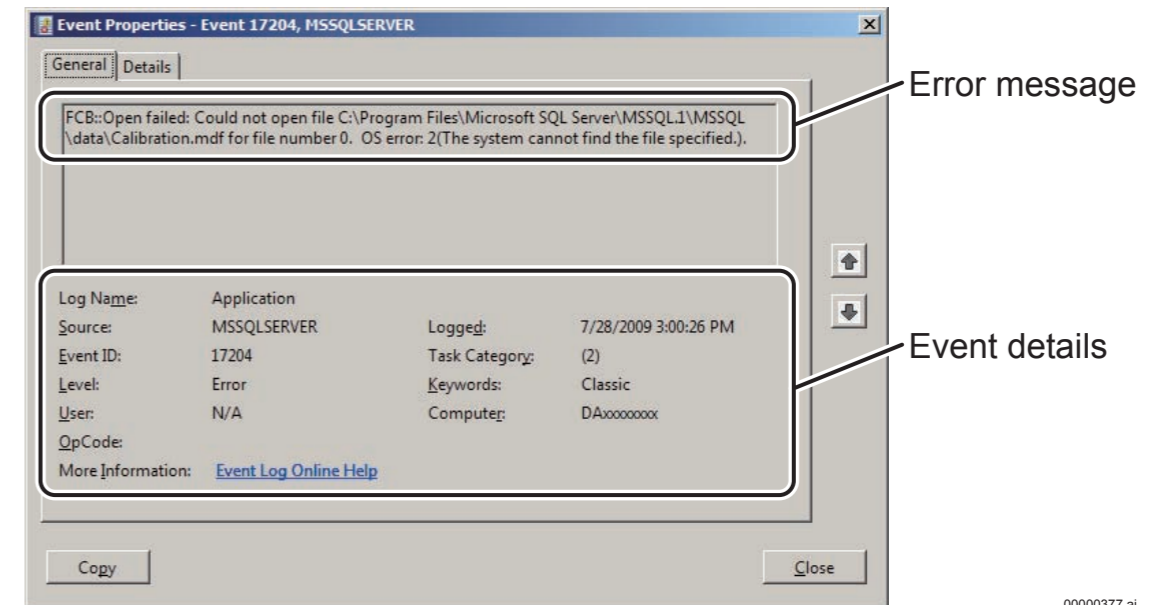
Event Properties - Event 17204, MSSQLSERVER

General | Details

FCB::Open failed: Could not open file C:\Program Files\Microsoft SQL Server\MSSQL.1\MSSQL\data\Calibration.mdf for file number 0. OS error: 2(The system cannot find the file specified.).

Error message

| | | | |
|---|---|---|---|
| Log Name: | Application | | |
| Source: | MSSQLSERVER | Logged: | 7/28/2009 3:00:26 PM |
| Event ID: | 17204 | Task Category: | (2) |
| Level: | Error | Keywords: | Classic |
| User: | N/A | Computer: | DAxxxxxxxx |
| OpCode: | | | |
| More Information: | Event Log Online Help | | |

Event details

Copy

Close

00000377.ai